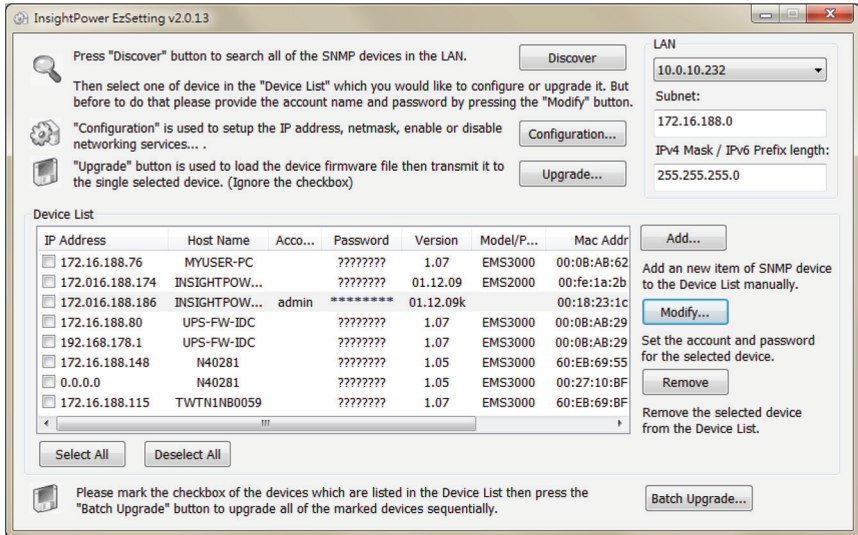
InsightPower EzSetting v2.0.13

Press "Discover" button to search all of the SNMP devices in the LAN.

Discover

Then select one of device in the "Device List" which you would like to configure or upgrade it. But before to do that please provide the account name and password by pressing the "Modify" button.

"Configuration" is used to setup the IP address, netmask, enable or disable networking services... .

Configuration...

"Upgrade" button is used to load the device firmware file then transmit it to the single selected device. (Ignore the checkbox)

Upgrade...

LAN
10.0.10.232
Subnet:
172.16.188.0
IPv4 Mask / IPv6 Prefix length:
255.255.255.0

Device List

| IP Address | Host Name | Acco... | Password | Version | Model/P... | Mac Addr |
|---|---|---|---|---|---|---|
| 172.16.188.76 | MYUSER-PC | | ???????? | 1.07 | EMS3000 | 00:0B:AB:62 |
| 172.016.188.174 | INSIGHTPOW... | | ???????? | 01.12.09 | EMS2000 | 00:fe:1a:2b |
| 172.016.188.186 | INSIGHTPOW... | admin | ******** | 01.12.09k | | 00:18:23:1c |
| 172.16.188.80 | UPS-FW-IDC | | ???????? | 1.07 | EMS3000 | 00:0B:AB:29 |
| 192.168.178.1 | UPS-FW-IDC | | ???????? | 1.07 | EMS3000 | 00:0B:AB:29 |
| 172.16.188.148 | N40281 | | ???????? | 1.05 | EMS3000 | 60:EB:69:55 |
| 0.0.0.0 | N40281 | | ???????? | 1.05 | EMS3000 | 00:27:10:BF |
| 172.16.188.115 | TWTN1NB0059 | | ???????? | 1.07 | EMS3000 | 60:EB:69:BF |

Add...

Add an new item of SNMP device to the Device List manually.

Modify...

Set the account and password for the selected device.

Remove

Remove the selected device from the Device List.

Select All
Deselect All

Please mark the checkbox of the devices which are listed in the Device List then press the "Batch Upgrade" button to upgrade all of the marked devices sequentially.

Batch Upgrade...